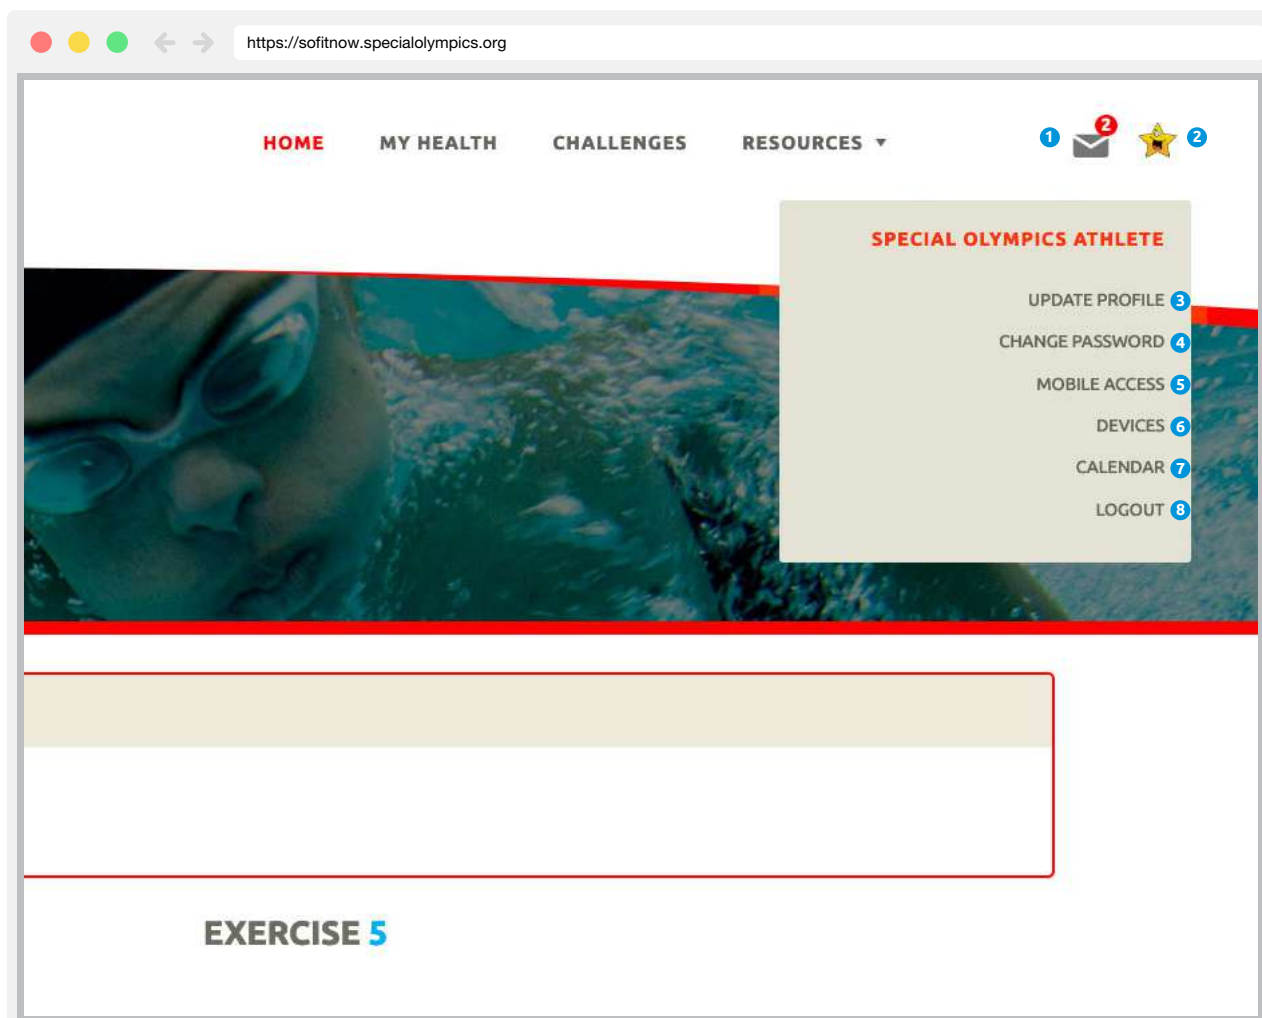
https://sofitnow.specialolympics.org

HOME MY HEALTH CHALLENGES RESOURCES ▾

1 2 2

SPECIAL OLYMPICS ATHLETE

UPDATE PROFILE 3
CHANGE PASSWORD 4
MOBILE ACCESS 5
DEVICES 6
CALENDAR 7
LOGOUT 8

EXERCISE 5